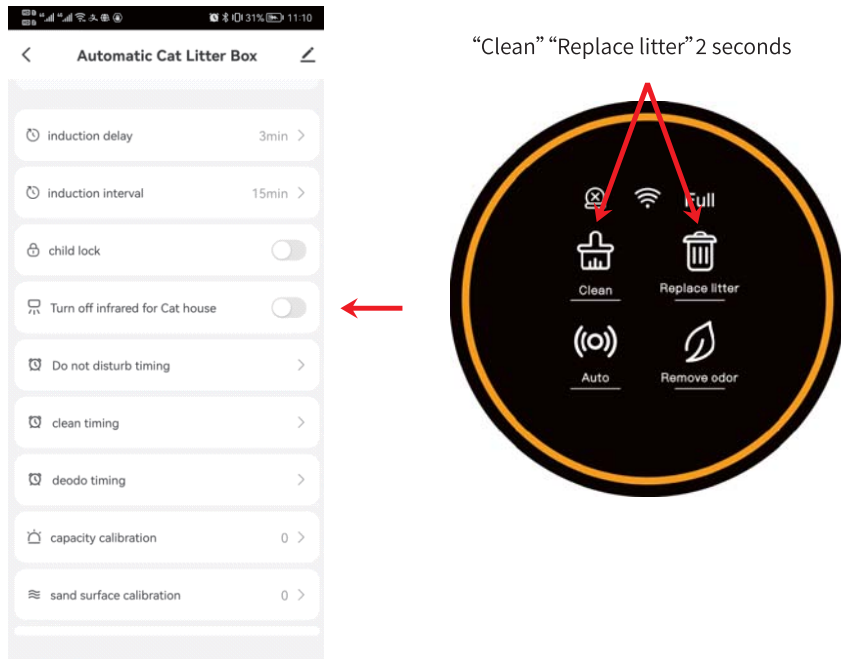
31% 11:10

Automatic Cat Litter Box

induction delay 3min

induction interval 15min

child lock

Turn off infrared for Cat house

Do not disturb timing

clean timing

deodo timing

capacity calibration 0

sand surface calibration 0

“Clean” “Replace litter”2 seconds

Full

Clean

Replace litter

Auto

Remove odor